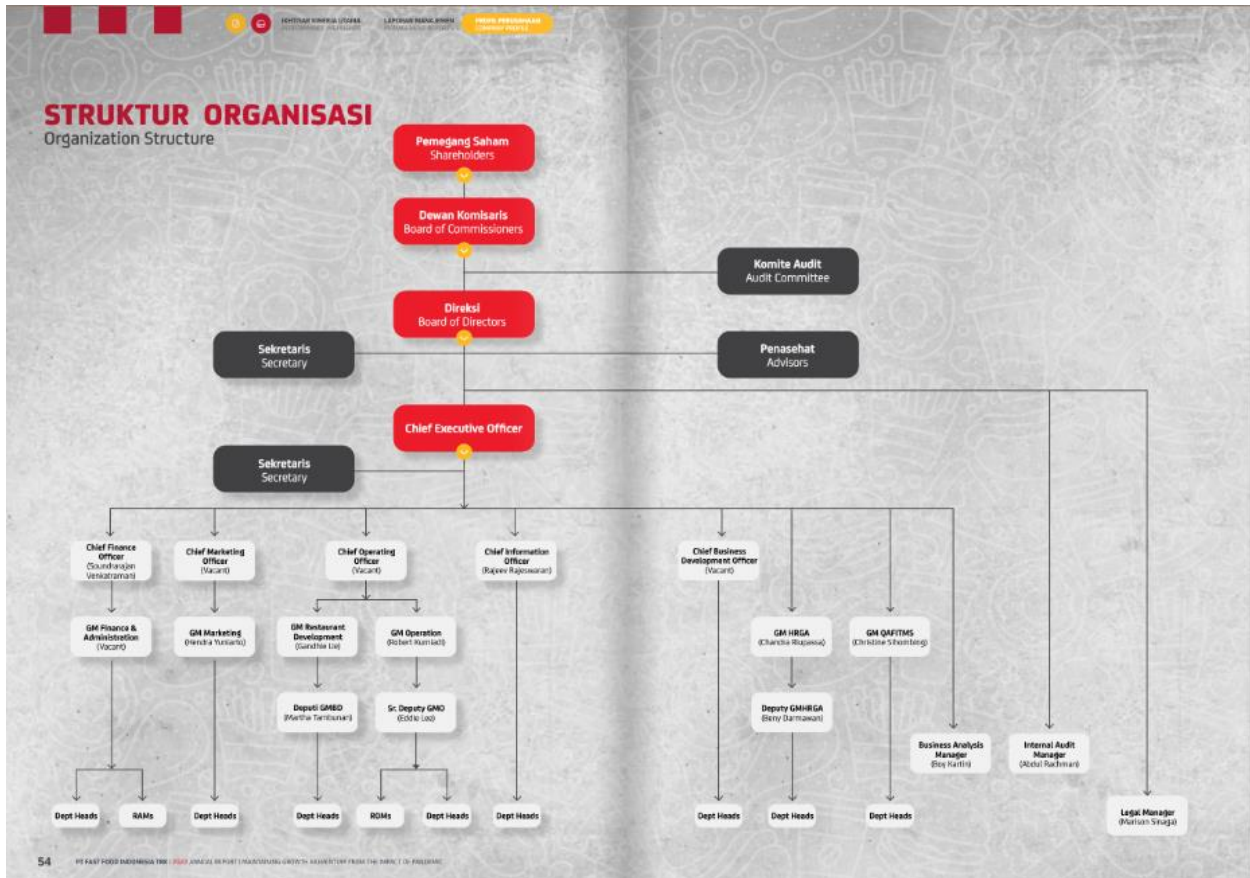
IKHTISAR KINERJA UTAMA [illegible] LAPORAN MANAJEMEN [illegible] PROFIL PERUSAHAAN COMPANY PROFILE

STRUKTUR ORGANISASI
Organization Structure

Pemegang Saham
Shareholders

Dewan Komisaris
Board of Commissioners

Komite Audit
Audit Committee

Direksi
Board of Directors

Sekretaris
Secretary

Penasehat
Advisors

Chief Executive Officer

Sekretaris
Secretary

Chief Finance Officer
(Soundharajan Venkatramani)

Chief Marketing Officer
(Vacant)

Chief Operating Officer
(Vacant)

Chief Information Officer
(Rajeev Rajeswaran)

Chief Business Development Officer
(Vacant)

GM Finance & Administration
(Vacant)

GM Marketing
(Hendra Yuniarto)

GM Restaurant Development
(Gandhie Lie)

GM Operation
(Robert Kurniadi)

GM HRGA
(Chandra Riajassa)

GM QAFITMS
(Christine Sihombing)

Deputi GMRD
(Martha Tambunan)

Sr. Deputy GMO
(Eddie Leo)

Deputy GMHRGA
(Beny Darmawan)

Business Analysis Manager
(Boy Kartin)

Internal Audit Manager
(Abdul Rachman)

Legal Manager
(Marison Sinaga)

Dept Heads

RAMs

Dept Heads

Dept Heads

ROMs

Dept Heads

Dept Heads

Dept Heads

Dept Heads

Dept Heads

54 PT FAST FOOD INDONESIA TBK | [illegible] ANNUAL REPORT | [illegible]